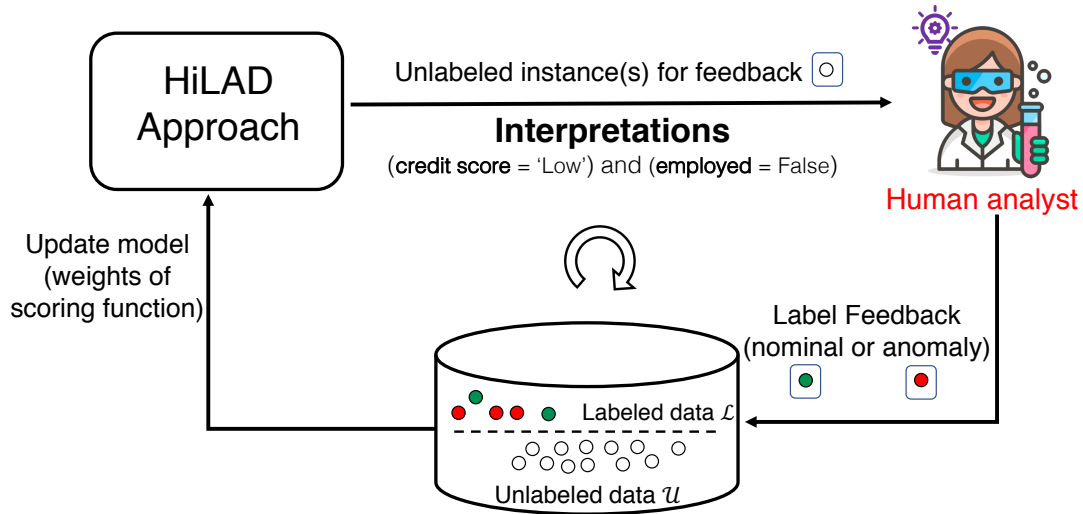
HiLAD Approach

Unlabeled instance(s) for feedback

Interpretations

(credit score = 'Low') and (employed = False)

Human analyst

Update model (weights of scoring function)

Label Feedback (nominal or anomaly)

Labeled data $\mathcal{L}$

Unlabeled data $\mathcal{U}$